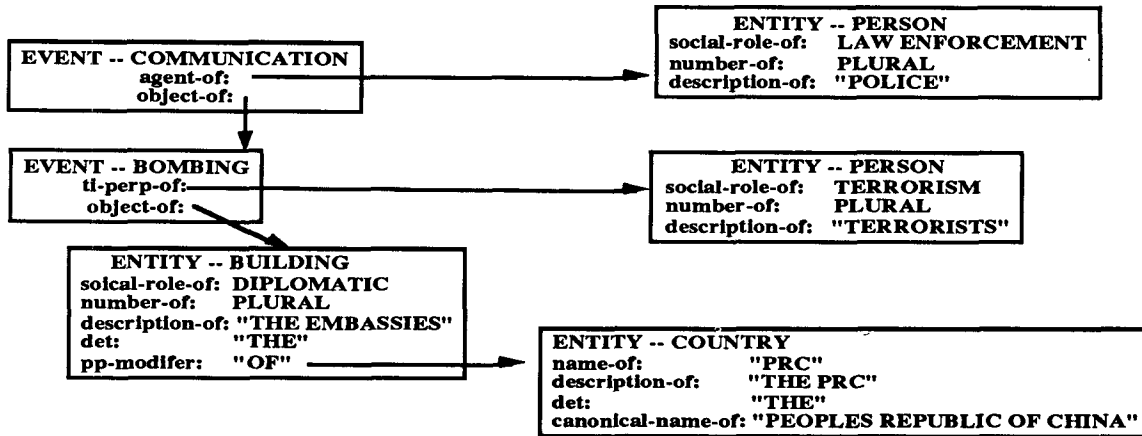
EVENT -- COMMUNICATION
agent-of:
object-of:

ENTITY -- PERSON
social-role-of: LAW ENFORCEMENT
number-of: PLURAL
description-of: "POLICE"

EVENT -- BOMBING
ti-perp-of:
object-of:

ENTITY -- PERSON
social-role-of: TERRORISM
number-of: PLURAL
description-of: "TERRORISTS"

ENTITY -- BUILDING
soical-role-of: DIPLOMATIC
number-of: PLURAL
description-of: "THE EMBASSIES"
det: "THE"
pp-modifer: "OF"

ENTITY -- COUNTRY
name-of: "PRC"
description-of: "THE PRC"
det: "THE"
canonical-name-of: "PEOPLES REPUBLIC OF CHINA"